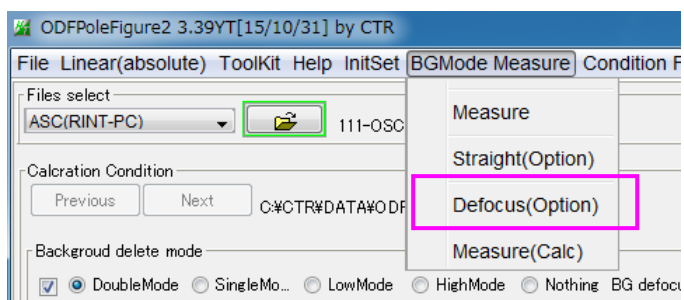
ODFPoleFigure2 3.39YT[15/10/31] by CTR

File Linear(absolute) ToolKit Help InitSet BGMode Measure Condition F

Files select

ASC(RINT-PC)

111-OSC

Measure

Straight(Option)

Defocus(Option)

Measure(Calc)

Calcration Condition

Previous Next

C:¥CTR¥DATA¥ODF

Backgroud delete mode

DoubleMode SingleMo... LowMode HighMode Nothing BG defocu